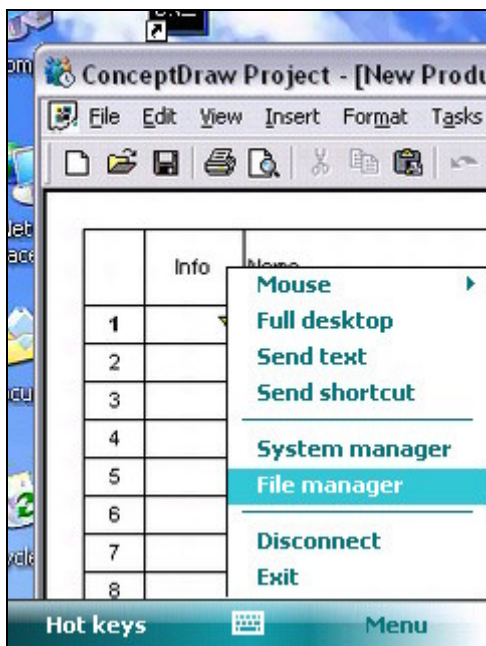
ConceptDraw Project - [New Produ

File Edit View Insert Format Tasks

| | Info | Name |
|---|---|---|
| 1 | | |
| 2 | | |
| 3 | | |
| 4 | | |
| 5 | | |
| 6 | | |
| 7 | | |
| 8 | | |

Mouse
Full desktop
Send text
Send shortcut
System manager
File manager
Disconnect
Exit

Hot keys
Menu